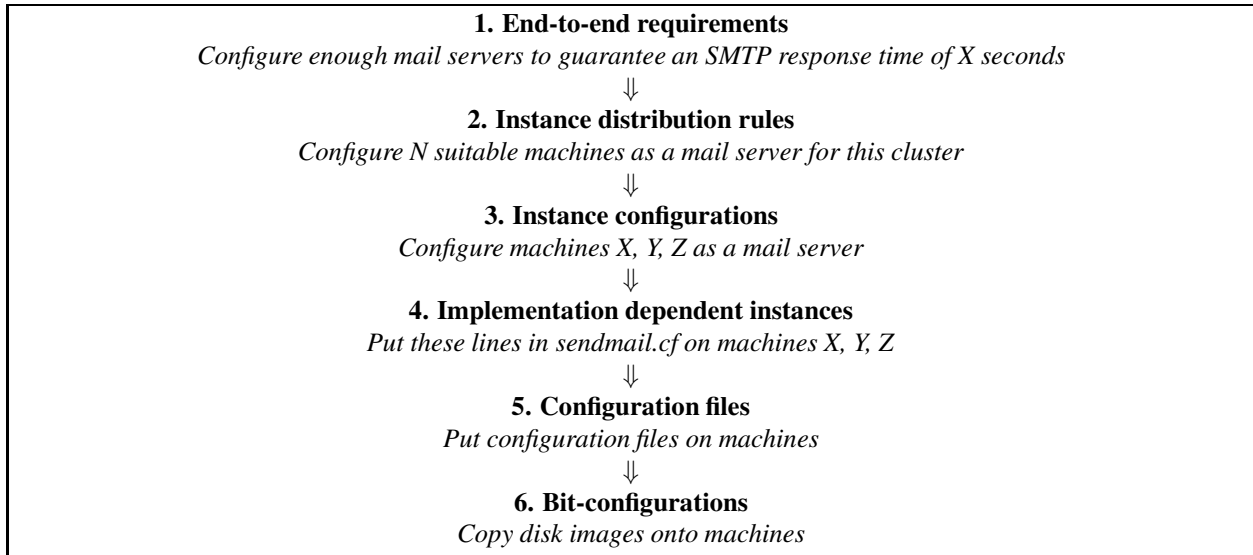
**1. End-to-end requirements**
*Configure enough mail servers to guarantee an SMTP response time of X seconds*
$\Downarrow$
**2. Instance distribution rules**
*Configure N suitable machines as a mail server for this cluster*
$\Downarrow$
**3. Instance configurations**
*Configure machines X, Y, Z as a mail server*
$\Downarrow$
**4. Implementation dependent instances**
*Put these lines in sendmail.cf on machines X, Y, Z*
$\Downarrow$
**5. Configuration files**
*Put configuration files on machines*
$\Downarrow$
**6. Bit-configurations**
*Copy disk images onto machines*